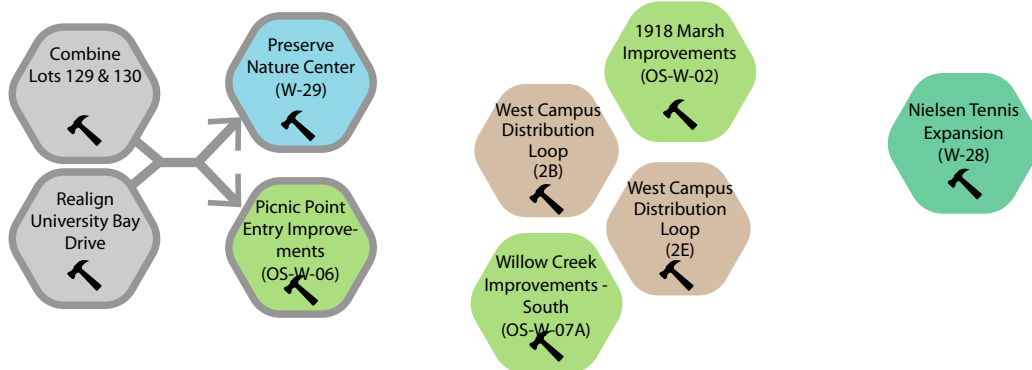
Combine Lots 129 & 130

Realign University Bay Drive

Preserve Nature Center (W-29)

Picnic Point Entry Improvements (OS-W-06)

West Campus Distribution Loop (2B)

1918 Marsh Improvements (OS-W-02)

West Campus Distribution Loop (2E)

Willow Creek Improvements - South (OS-W-07A)

Nielsen Tennis Expansion (W-28)